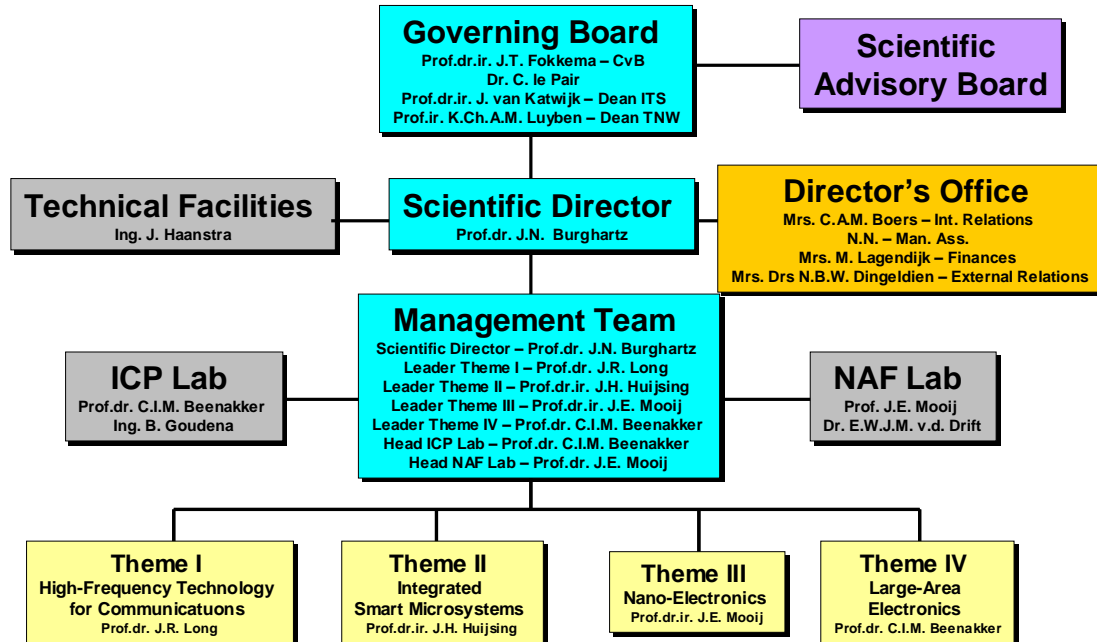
Governing Board
Prof.dr.ir. J.T. Fokkema – CvB
Dr. C. le Pair
Prof.dr.ir. J. van Katwijk – Dean ITS
Prof.ir. K.Ch.A.M. Luyben – Dean TNW

Scientific Advisory Board

Technical Facilities
Ing. J. Haanstra

Scientific Director
Prof.dr. J.N. Burghartz

Director's Office
Mrs. C.A.M. Boers – Int. Relations
N.N. – Man. Ass.
Mrs. M. Lagendijk – Finances
Mrs. Drs N.B.W. Dingeldien – External Relations

Management Team
Scientific Director – Prof.dr. J.N. Burghartz
Leader Theme I – Prof.dr. J.R. Long
Leader Theme II – Prof.dr.ir. J.H. Huijsing
Leader Theme III – Prof.dr.ir. J.E. Mooij
Leader Theme IV – Prof.dr. C.I.M. Beenakker
Head ICP Lab – Prof.dr. C.I.M. Beenakker
Head NAF Lab – Prof.dr. J.E. Mooij

ICP Lab
Prof.dr. C.I.M. Beenakker
Ing. B. Goudena

NAF Lab
Prof. J.E. Mooij
Dr. E.W.J.M. v.d. Drift

Theme I
High-Frequency Technology for Communicatuons
Prof.dr. J.R. Long

Theme II
Integrated Smart Microsystems
Prof.dr.ir. J.H. Huijsing

Theme III
Nano-Electronics
Prof.dr.ir. J.E. Mooij

Theme IV
Large-Area Electronics
Prof.dr. C.I.M. Beenakker